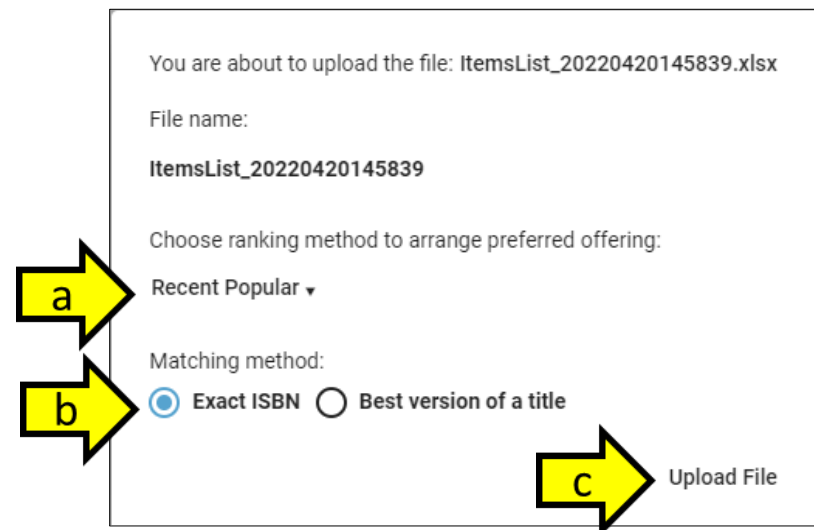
You are about to upload the file: ItemsList_20220420145839.xlsx

File name:

ItemsList_20220420145839

Choose ranking method to arrange preferred offering:

a

Recent Popular ▾

Matching method:

b

Exact ISBN Best version of a title

c

Upload File